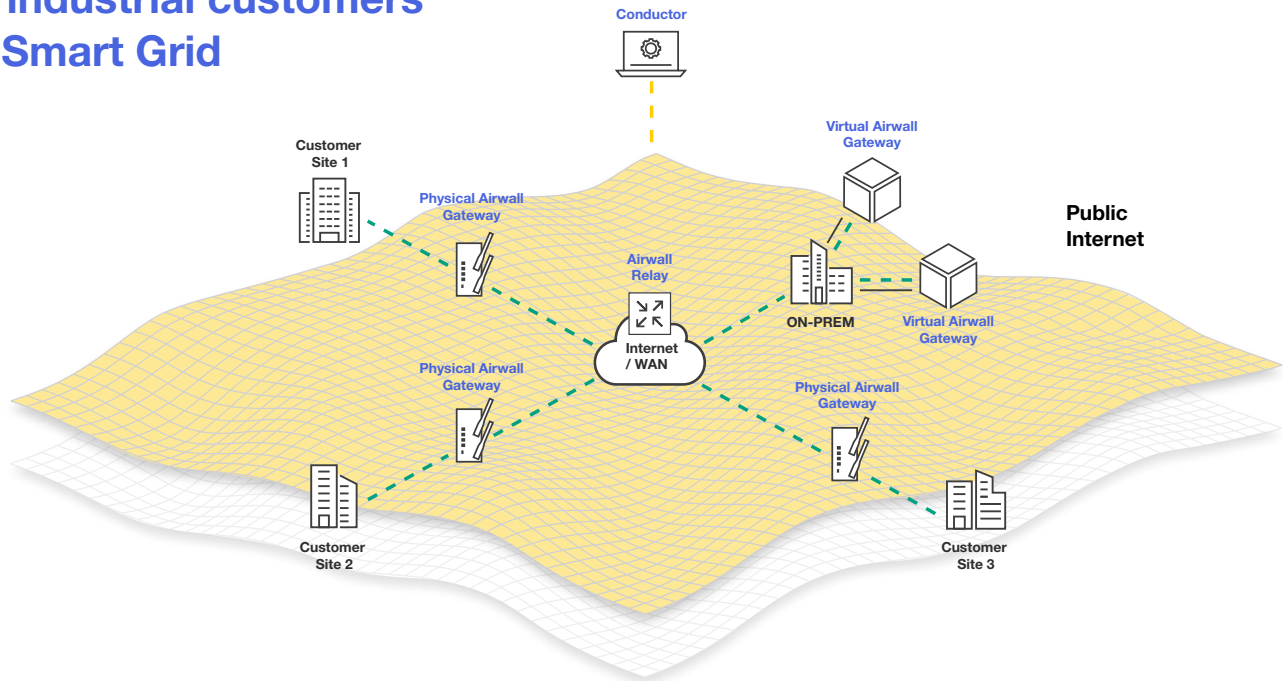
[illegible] Smart Grid

Conductor

Customer Site 1

Physical Airwall Gateway

Virtual Airwall Gateway

Public Internet

Airwall Relay

Internet / WAN

ON-PREM

Virtual Airwall Gateway

Physical Airwall Gateway

Physical Airwall Gateway

Customer Site 2

Customer Site 3